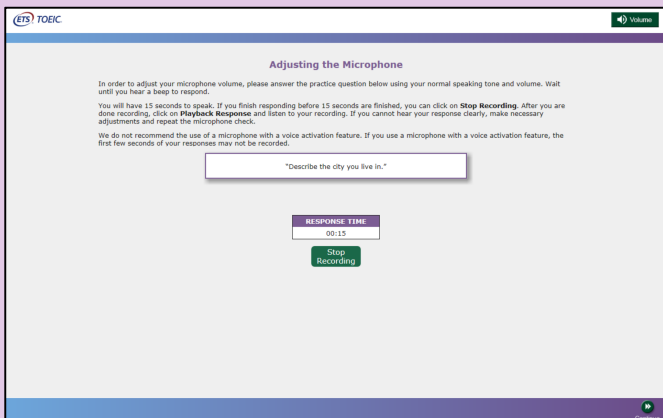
ETS TOEIC.

Volume

Adjusting the Microphone

In order to adjust your microphone volume, please answer the practice question below using your normal speaking tone and volume. Wait until you hear a beep to respond.

You will have 15 seconds to speak. If you finish responding before 15 seconds are finished, you can click on Stop Recording. After you are done recording, click on Playback Response and listen to your recording. If you cannot hear your response clearly, make necessary adjustments and repeat the microphone check.

We do not recommend the use of a microphone with a voice activation feature. If you use a microphone with a voice activation feature, the first few seconds of your responses may not be recorded.

"Describe the city you live in."

RESPONSE TIME
00:15

Stop Recording

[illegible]